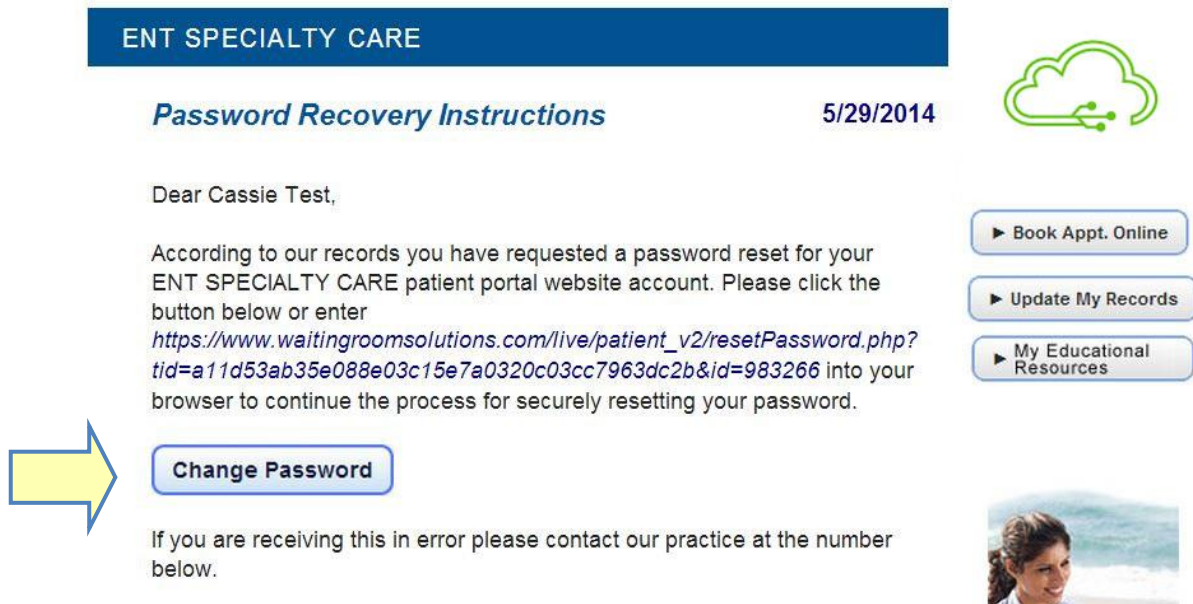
ENT SPECIALTY CARE

Password Recovery Instructions

5/29/2014

► Book Appt. Online

► Update My Records

► My Educational Resources

Dear Cassie Test,

According to our records you have requested a password reset for your ENT SPECIALTY CARE patient portal website account. Please click the button below or enter https://www.waitingroomsolutions.com/live/patient_v2/resetPassword.php?tid=a11d53ab35e088e03c15e7a0320c03cc7963dc2b&id=983266 into your browser to continue the process for securely resetting your password.

Change Password

If you are receiving this in error please contact our practice at the number below.